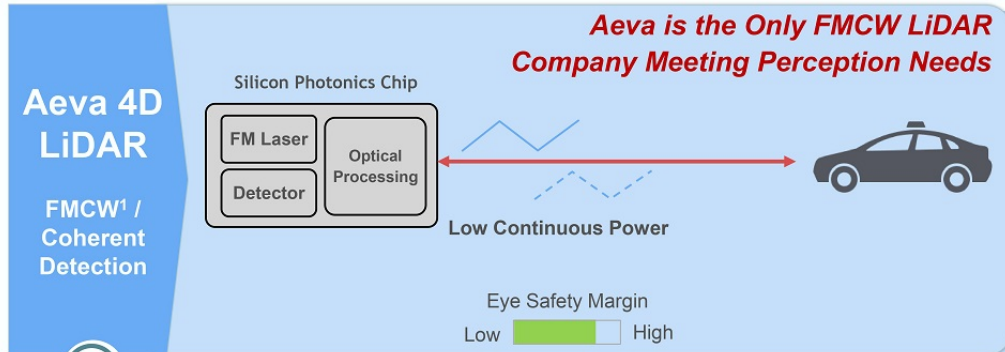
Aeva 4D LiDAR

FMCW$^1$ / Coherent Detection

Aeva is the Only FMCW LiDAR Company Meeting Perception Needs

Silicon Photonics Chip

FM Laser

Detector

Optical Processing

Low Continuous Power

Eye Safety Margin

Low

High